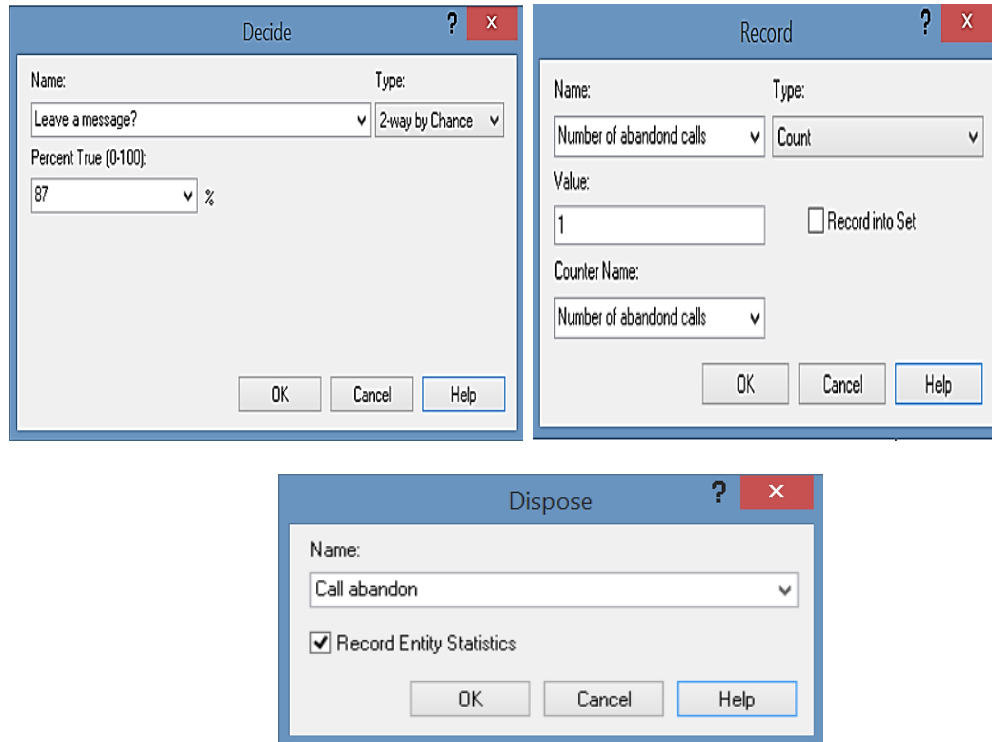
Decide ? X

Name:
Leave a message?
Type:
2-way by Chance
Percent True (0-100):
87 %

OK Cancel Help

Record ? X

Name:
Number of abandond calls
Type:
Count
Value:
1
Record into Set
Counter Name:
Number of abandond calls

OK Cancel Help

Dispose ? X

Name:
Call abandon
Record Entity Statistics

OK Cancel Help